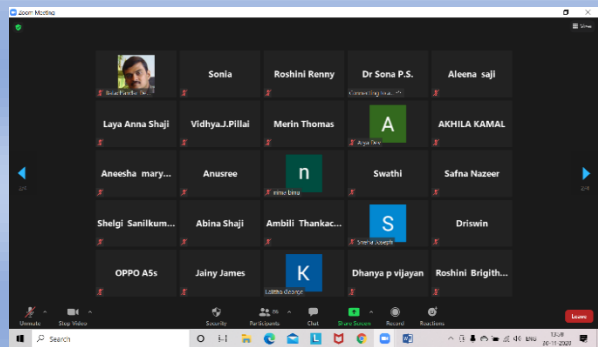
Zoom Meeting

View

Sonia

Roshini Renny

Dr Sona P.S.

Aleena saji

Laya Anna Shaji

Vidhya.J.Pillai

Merin Thomas

A

AKHILA KAMAL

Aneesha mary...

Anusree

n

Swathi

Safna Nazeer

Shelgi Sanilkum...

Abina Shaji

Ambili Thankac...

S

Driswin

OPPO A5s

Jainy James

K

Dhanya p vijayan

Roshini Brigith...

2/4

2/4

Unmute

Stop Video

Security

Participants

Chat

Share Screen

Record

Reactions

Leave

Search